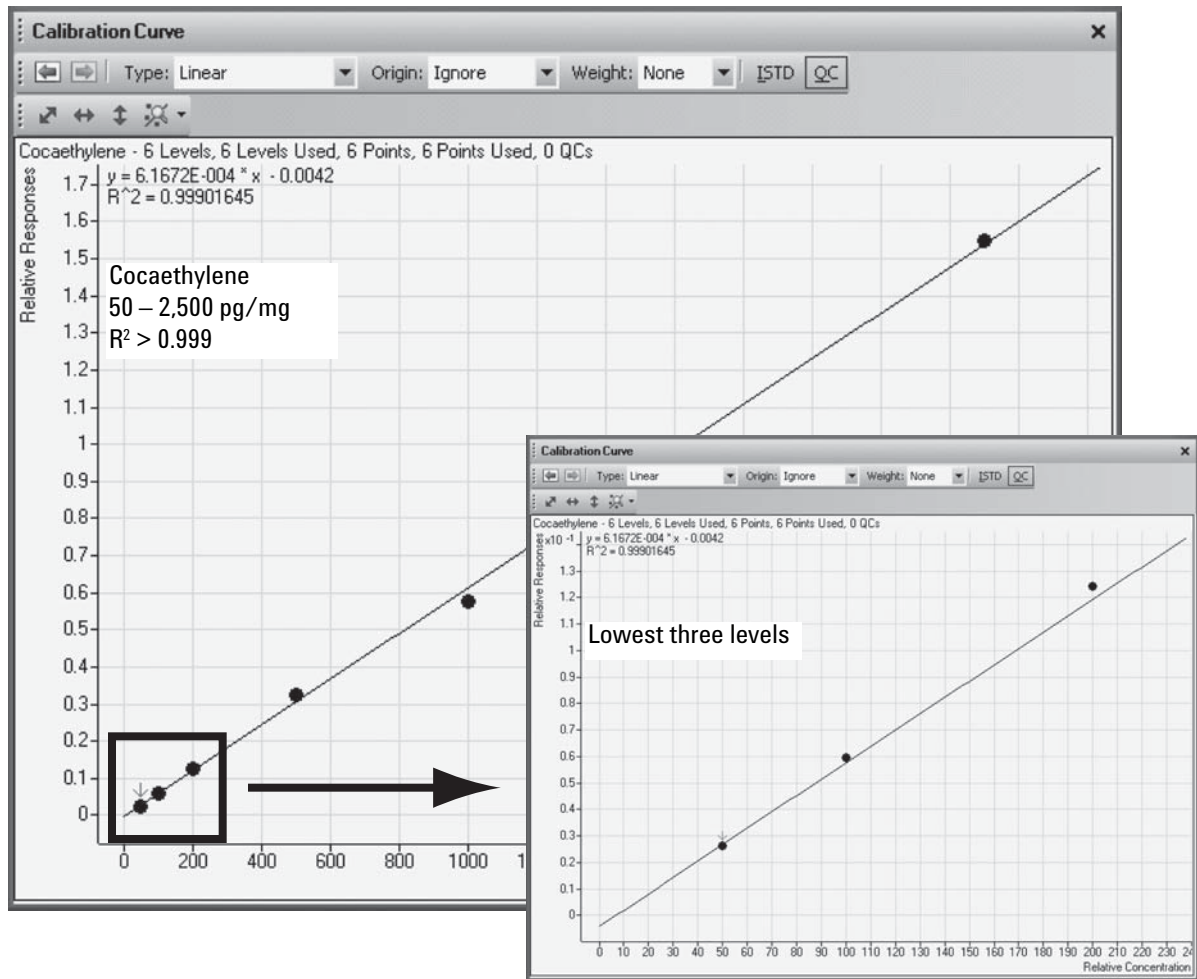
Calibration Curve

Type: Linear Origin: Ignore Weight: None ISTD QC

Cocaethylene - 6 Levels, 6 Levels Used, 6 Points, 6 Points Used, 0 QCs

$y = 6.1672E-004 * x - 0.0042$
$R^2 = 0.99901645$

Relative Responses

1.7
1.6
1.5
1.4
1.3
1.2
1.1
1
0.9
0.8
0.7
0.6
0.5
0.4
0.3
0.2
0.1
0

0 200 400 600 800 1000 1

Cocaethylene
50 – 2,500 pg/mg
$R^2 > 0.999$

Calibration Curve

Type: Linear Origin: Ignore Weight: None ISTD QC

Cocaethylene - 6 Levels, 6 Levels Used, 6 Points, 6 Points Used, 0 QCs

x10 -1
$y = 6.1672E-004 * x - 0.0042$
$R^2 = 0.99901645$

Relative Responses

1.3
1.2
1.1
1
0.9
0.8
0.7
0.6
0.5
0.4
0.3
0.2
0.1
0

Lowest three levels

0 10 20 30 40 50 60 70 80 90 100 110 120 130 140 150 160 170 180 190 200 210 220 230 24

Relative Concentration